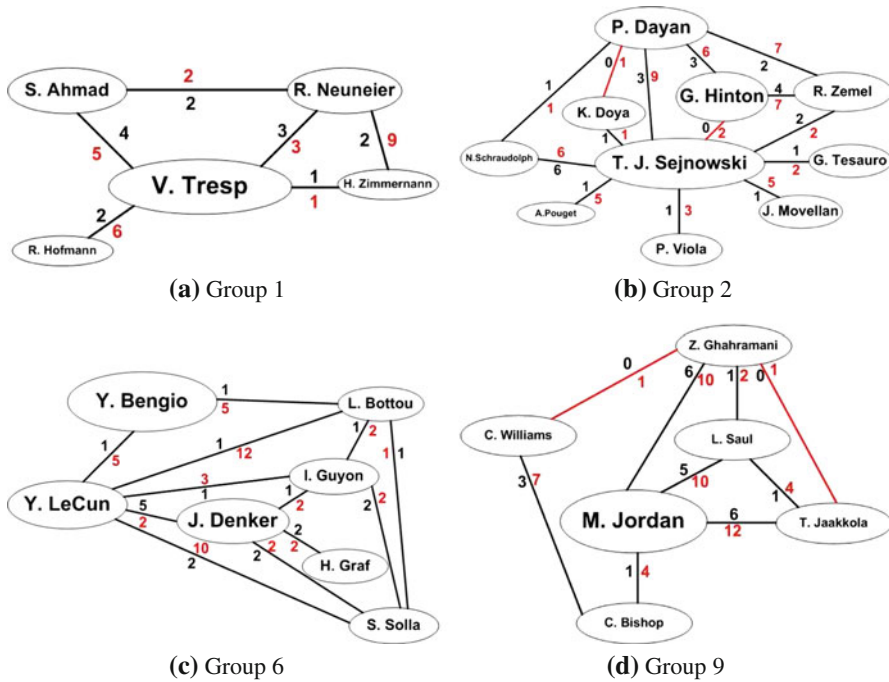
S. Ahmad
2
2
R. Neuneier
4
5
3
3
2
9
V. Tresp
1
1
H. Zimmernann
2
6
R. Hofmann

**(a)** Group 1

P. Dayan
0
1
6
3
7
2
1
1
K. Doya
3
9
G. Hinton
4
7
R. Zemel
1
1
0
2
2
2
N.Schraudolph
6
6
T. J. Sejnowski
1
2
G. Tesauro
1
5
5
1
A.Pouget
J. Movellan
1
3
P. Viola

**(b)** Group 2

Y. Bengio
1
5
L. Bottou
1
2
1
12
1
1
5
1
3
1
I. Guyon
Y. LeCun
5
2
J. Denker
1
2
2
2
2
2
2
10
2
H. Graf
2
S. Solla

**(c)** Group 6

Z. Ghahramani
0
1
6
10
1
2
0
1
C. Williams
L. Saul
3
7
5
10
1
4
M. Jordan
6
12
T. Jaakkola
1
4
C. Bishop

**(d)** Group 9